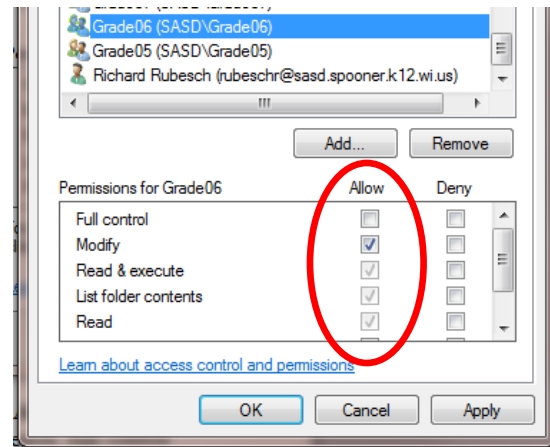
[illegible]
Grade06 (SASD\Grade06)
Grade05 (SASD\Grade05)
Richard Rubesch (rubeschr@sasd.spooner.k12.wi.us)

Add...
Remove

Permissions for Grade06
Allow
Deny

Full control
Modify
Read & execute
List folder contents
Read

Learn about access control and permissions

OK
Cancel
Apply